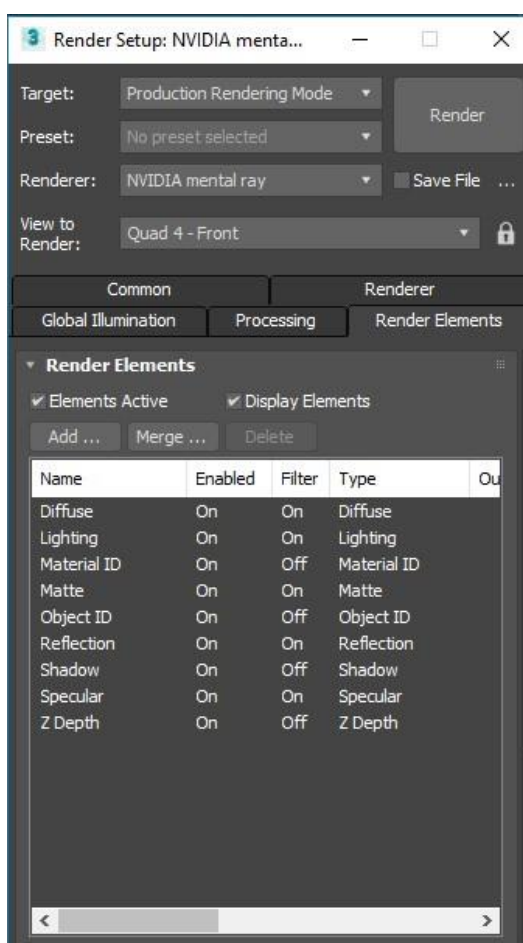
3 Render Setup: NVIDIA menta...

Target: Production Rendering Mode

Render

Preset: No preset selected

Renderer: NVIDIA mental ray

Save File ...

View to Render: Quad 4 - Front

Common | Renderer
Global Illumination | Processing | Render Elements

Render Elements

Elements Active

Display Elements

Add ... Merge ... Delete

| Name | Enabled | Filter | Type | Ou |
|---|---|---|---|---|
| Diffuse | On | On | Diffuse | |
| Lighting | On | On | Lighting | |
| Material ID | On | Off | Material ID | |
| Matte | On | On | Matte | |
| Object ID | On | Off | Object ID | |
| Reflection | On | On | Reflection | |
| Shadow | On | Off | Shadow | |
| Specular | On | On | Specular | |
| Z Depth | On | Off | Z Depth | |